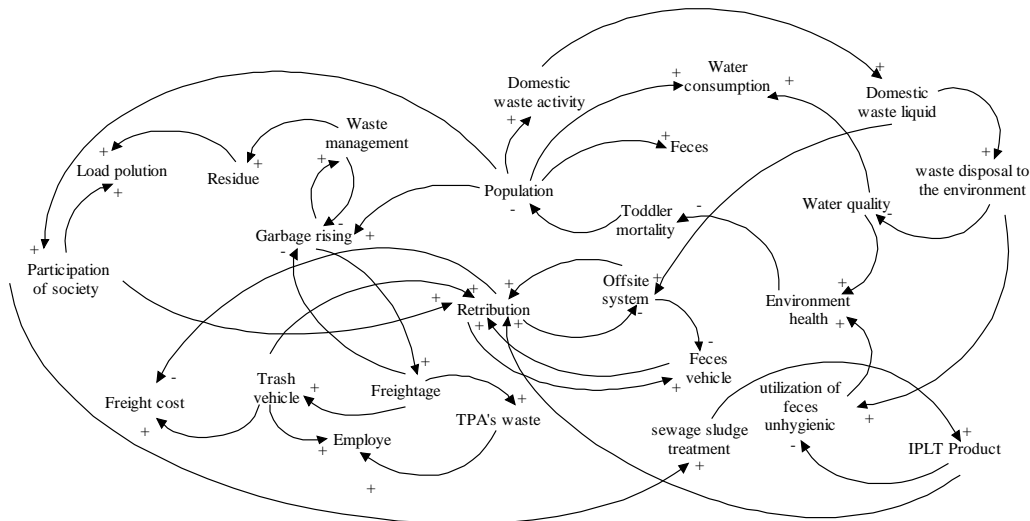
Domestic waste activity
+
Water consumption
+
+
Domestic waste liquid
+
Waste management
+
Feces
+
Load polution
Residue
+
+
waste disposal to the environment
+
Population
-
Water quality
-
Toddler mortality
-
Garbage rising
-
+
+
Participation of society
+
+
Offsite system
-
+
Environment health
+
Retribution
+
+
-
-
Feces vehicle
+
Freight cost
Trash vehicle
+
Freightage
+
+
TPA's waste
utilization of feces unhygienic
+
+
Employe
+
sewage sludge treatment
+
-
IPLT Product
+
+